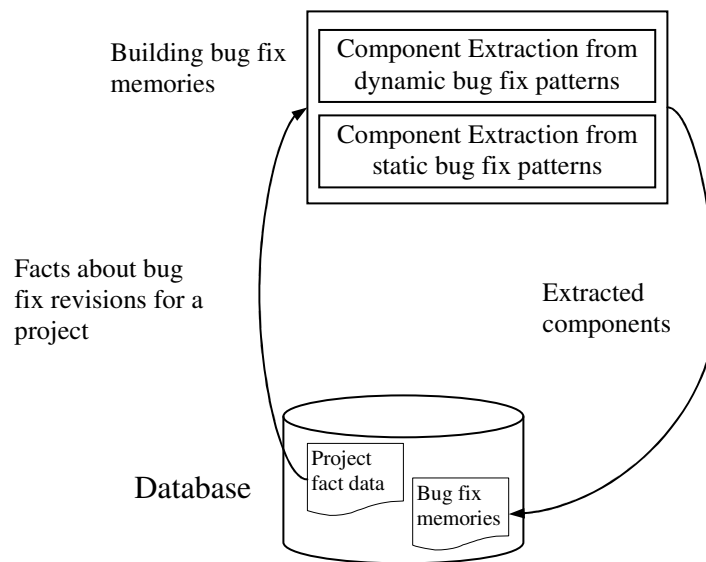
Building bug fix memories

Component Extraction from dynamic bug fix patterns

Component Extraction from static bug fix patterns

Facts about bug fix revisions for a project

Extracted components

Database

Project fact data

Bug fix memories